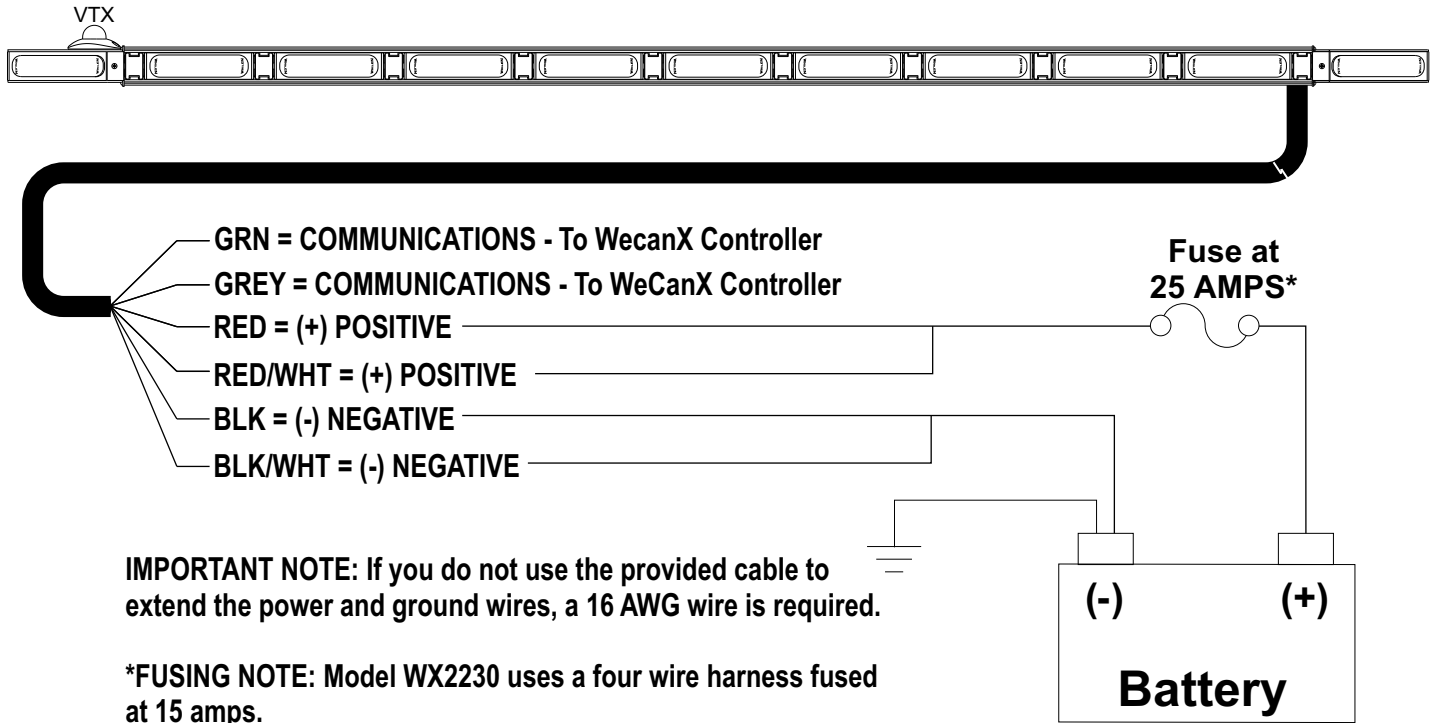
VTX

GRN = COMMUNICATIONS - To WecanX Controller
GREY = COMMUNICATIONS - To WeCanX Controller
RED = (+) POSITIVE
RED/WHT = (+) POSITIVE
BLK = (-) NEGATIVE
BLK/WHT = (-) NEGATIVE

Fuse at 25 AMPS*

(-)
(+)
Battery

IMPORTANT NOTE: If you do not use the provided cable to extend the power and ground wires, a 16 AWG wire is required.

*FUSING NOTE: Model WX2230 uses a four wire harness fused at 15 amps.